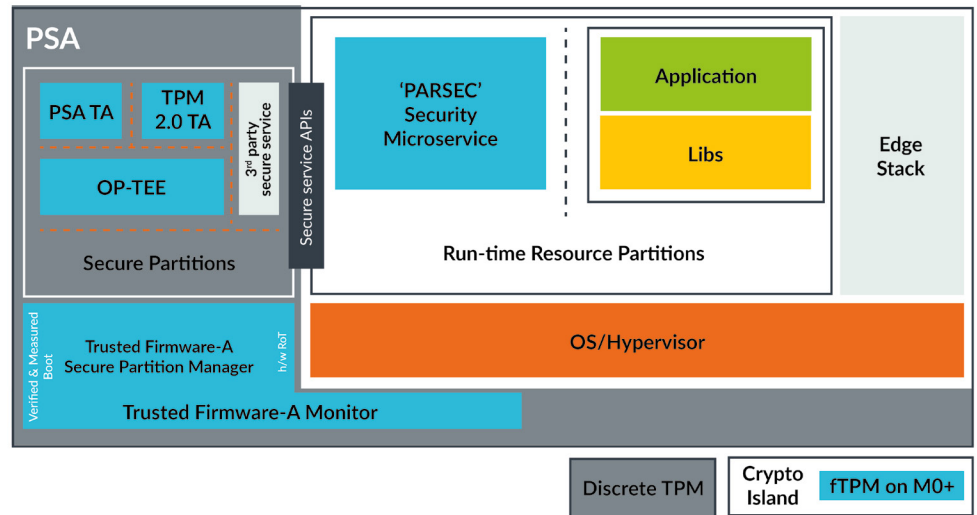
PSA

PSA TA

TPM 2.0 TA

3rd party secure service

OP-TEE

Secure Partitions

Secure service APIs

'PARSEC' Security Microservice

Application

Libs

Edge Stack

Run-time Resource Partitions

Verified & Measured Boot

Trusted Firmware-A Secure Partition Manager

h/w RoT

OS/Hypervisor

Trusted Firmware-A Monitor

Discrete TPM

Crypto Island

fTPM on M0+